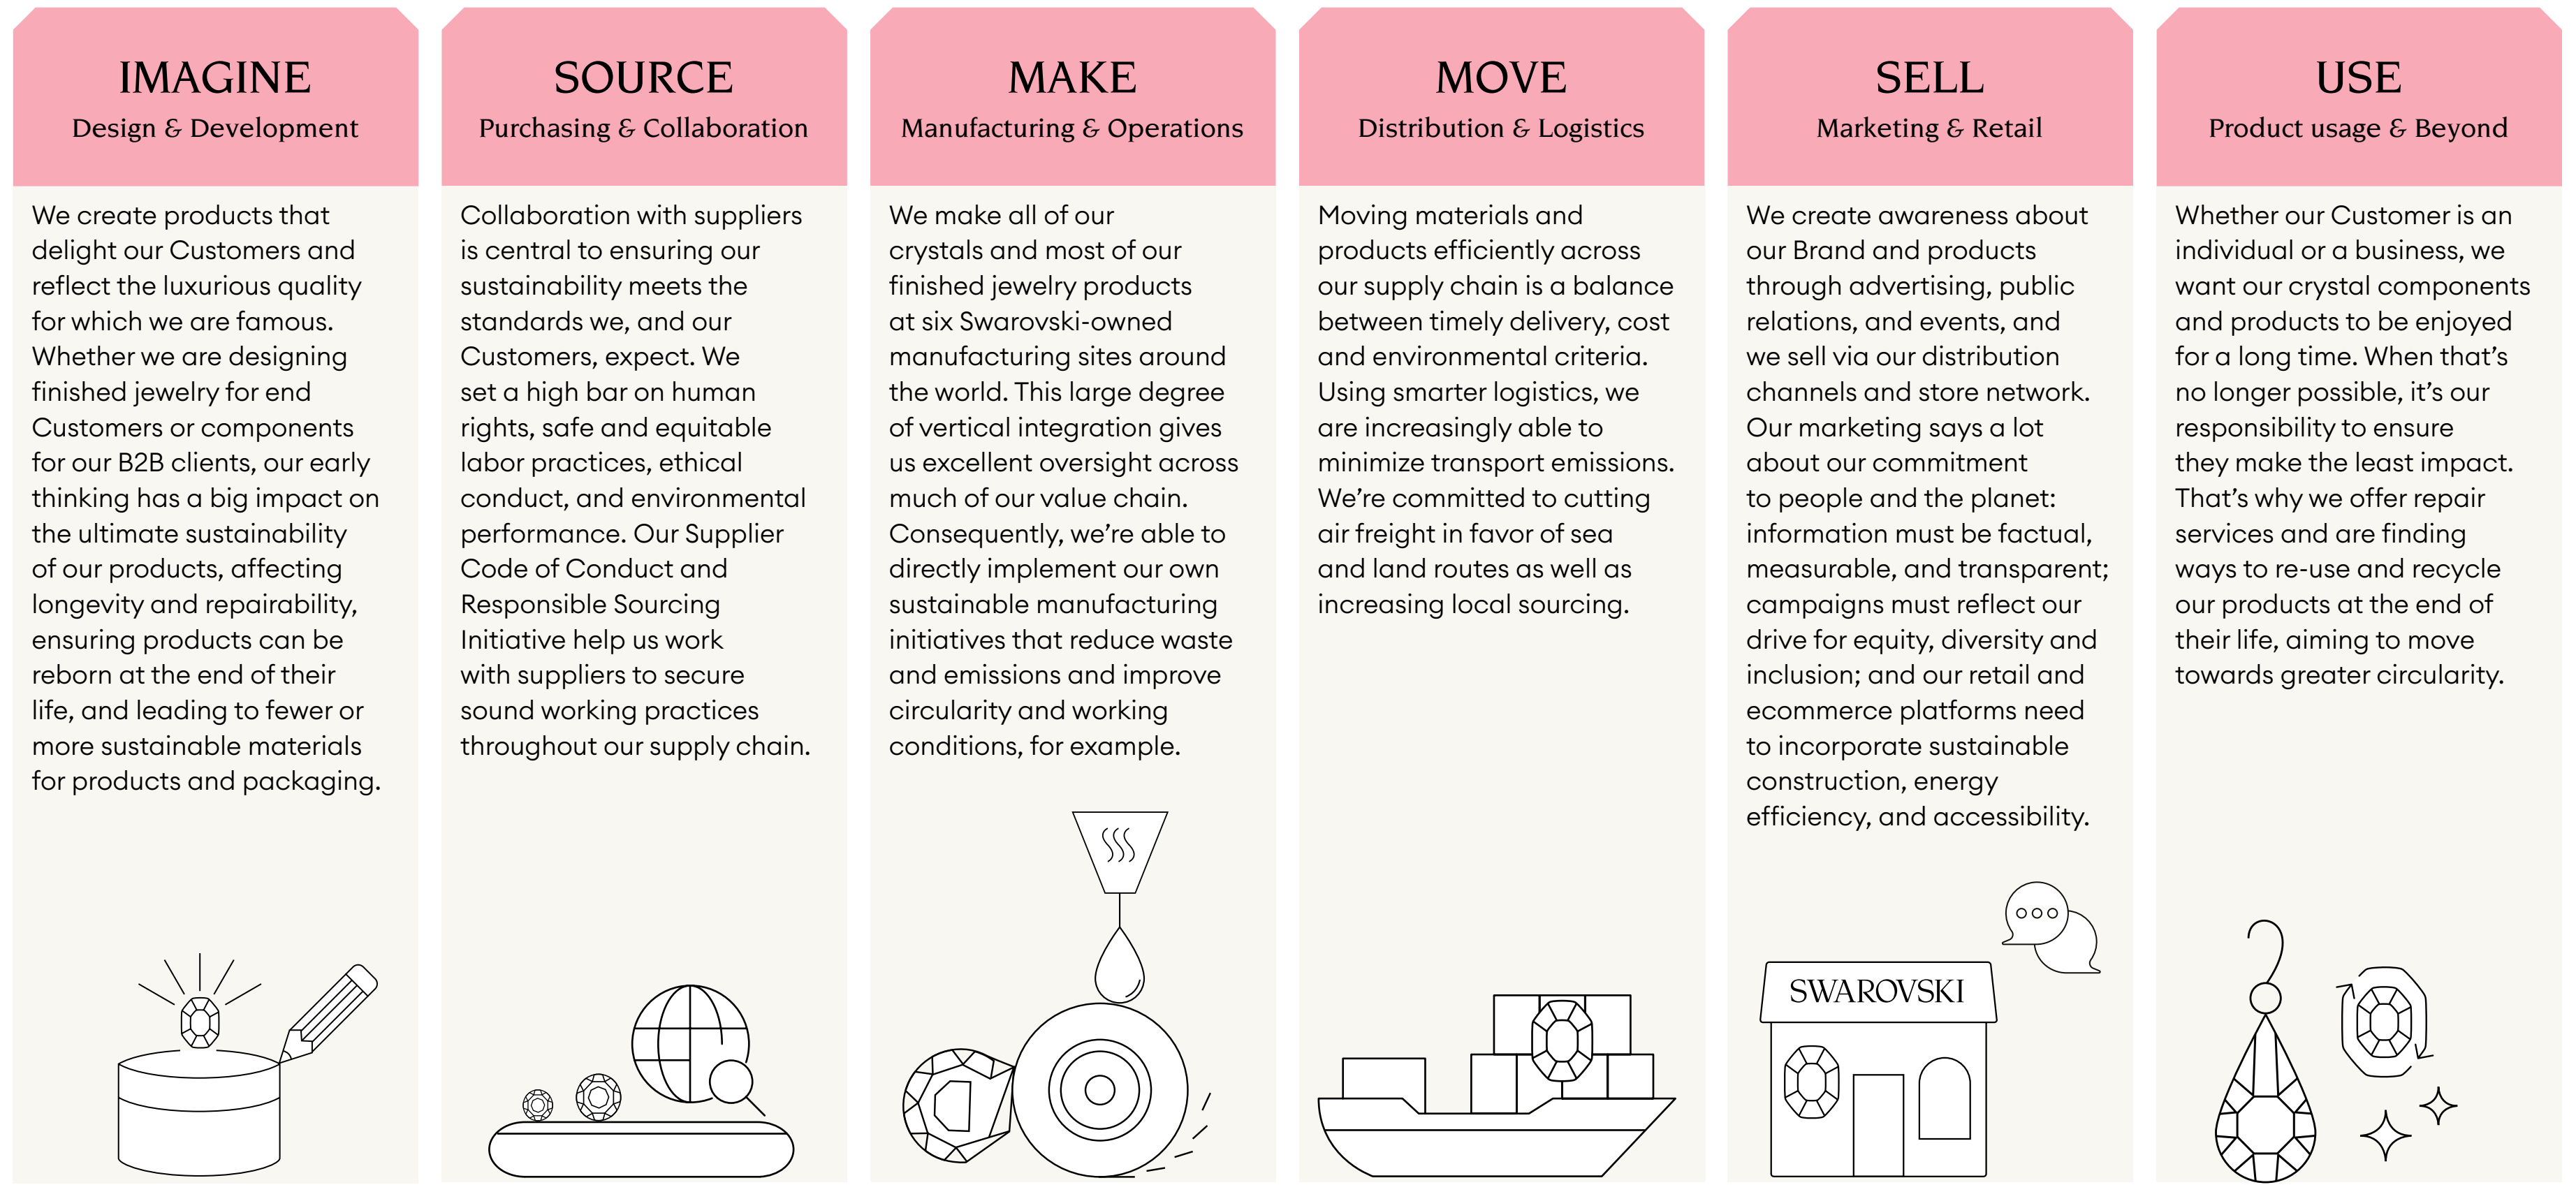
IMAGINE
Design & Development

We create products that delight our Customers and reflect the luxurious quality for which we are famous. Whether we are designing finished jewelry for end Customers or components for our B2B clients, our early thinking has a big impact on the ultimate sustainability of our products, affecting longevity and repairability, ensuring products can be reborn at the end of their life, and leading to fewer or more sustainable materials for products and packaging.

SOURCE
Purchasing & Collaboration

Collaboration with suppliers is central to ensuring our sustainability meets the standards we, and our Customers, expect. We set a high bar on human rights, safe and equitable labor practices, ethical conduct, and environmental performance. Our Supplier Code of Conduct and Responsible Sourcing Initiative help us work with suppliers to secure sound working practices throughout our supply chain.

MAKE
Manufacturing & Operations

We make all of our crystals and most of our finished jewelry products at six Swarovski-owned manufacturing sites around the world. This large degree of vertical integration gives us excellent oversight across much of our value chain. Consequently, we're able to directly implement our own sustainable manufacturing initiatives that reduce waste and emissions and improve circularity and working conditions, for example.

MOVE
Distribution & Logistics

Moving materials and products efficiently across our supply chain is a balance between timely delivery, cost and environmental criteria. Using smarter logistics, we are increasingly able to minimize transport emissions. We're committed to cutting air freight in favor of sea and land routes as well as increasing local sourcing.

SELL
Marketing & Retail

We create awareness about our Brand and products through advertising, public relations, and events, and we sell via our distribution channels and store network. Our marketing says a lot about our commitment to people and the planet: information must be factual, measurable, and transparent; campaigns must reflect our drive for equity, diversity and inclusion; and our retail and ecommerce platforms need to incorporate sustainable construction, energy efficiency, and accessibility.

SWAROVSKI

USE
Product usage & Beyond

Whether our Customer is an individual or a business, we want our crystal components and products to be enjoyed for a long time. When that's no longer possible, it's our responsibility to ensure they make the least impact. That's why we offer repair services and are finding ways to re-use and recycle our products at the end of their life, aiming to move towards greater circularity.